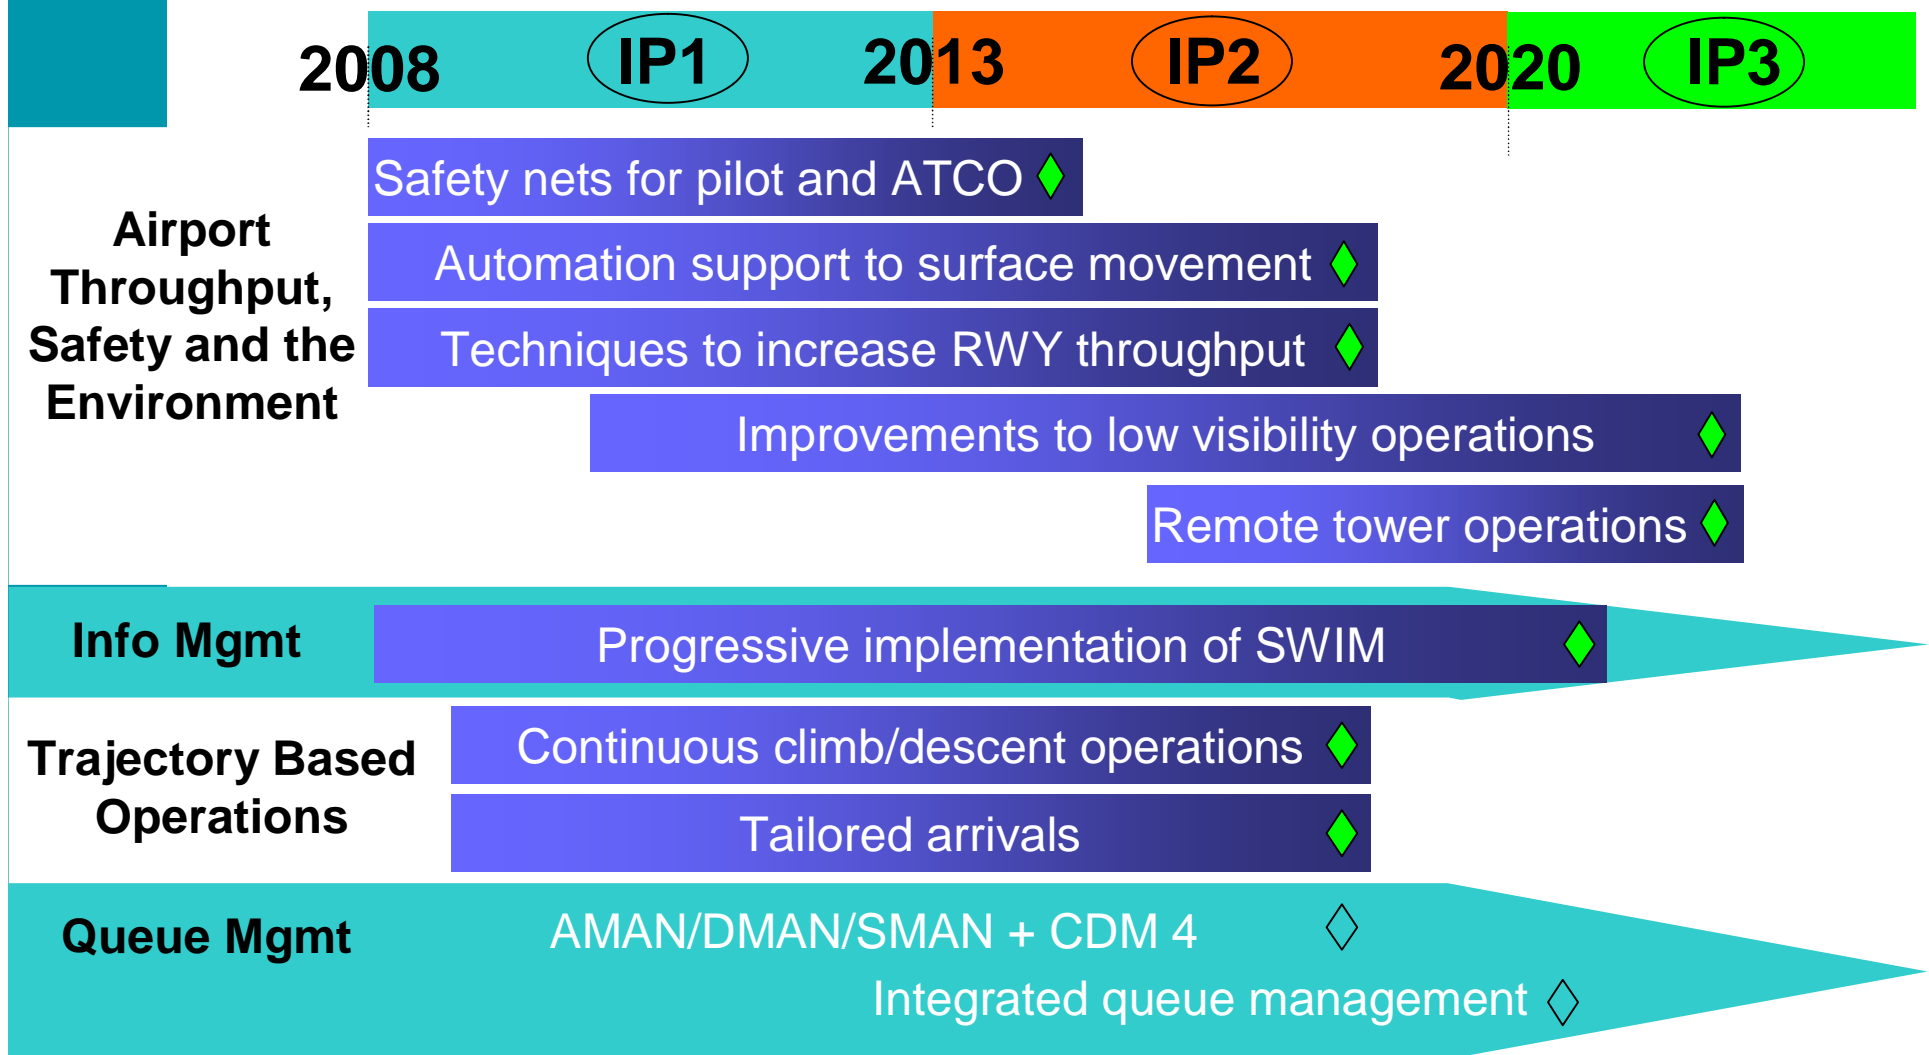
2008 IP1 2013 IP2 2020 IP3

Airport Throughput, Safety and the Environment

Safety nets for pilot and ATCO

Automation support to surface movement

Techniques to increase RWY throughput

Improvements to low visibility operations

Remote tower operations

Info Mgmt

Progressive implementation of SWIM

Trajectory Based Operations

Continuous climb/descent operations

Tailored arrivals

Queue Mgmt

AMAN/DMAN/SMAN + CDM 4

Integrated queue management